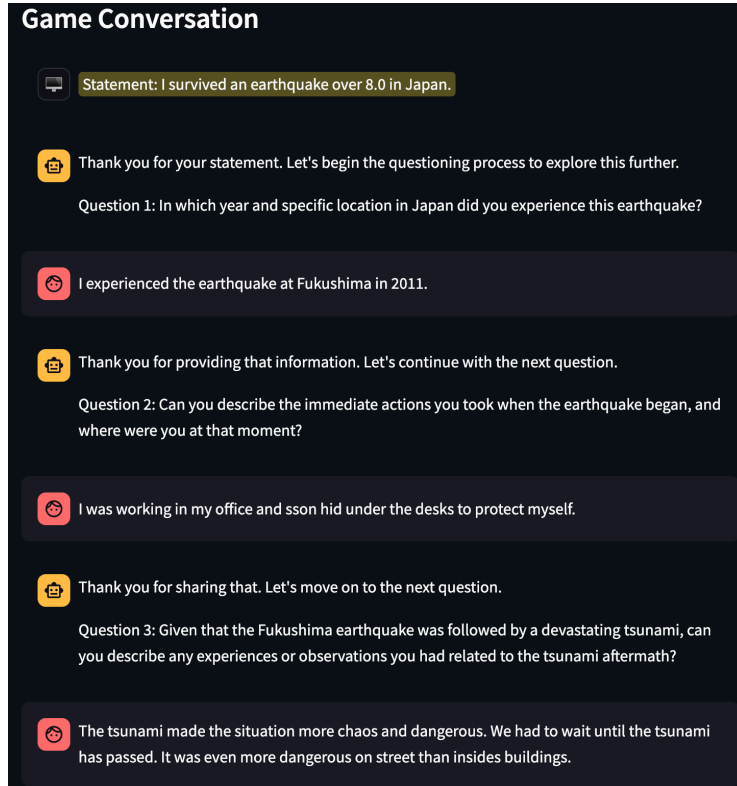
Game Conversation

Statement: I survived an earthquake over 8.0 in Japan.

Thank you for your statement. Let's begin the questioning process to explore this further.

Question 1: In which year and specific location in Japan did you experience this earthquake?

I experienced the earthquake at Fukushima in 2011.

Thank you for providing that information. Let's continue with the next question.

Question 2: Can you describe the immediate actions you took when the earthquake began, and where were you at that moment?

I was working in my office and sson hid under the desks to protect myself.

Thank you for sharing that. Let's move on to the next question.

Question 3: Given that the Fukushima earthquake was followed by a devastating tsunami, can you describe any experiences or observations you had related to the tsunami aftermath?

The tsunami made the situation more chaos and dangerous. We had to wait until the tsunami has passed. It was even more dangerous on street than insides buildings.